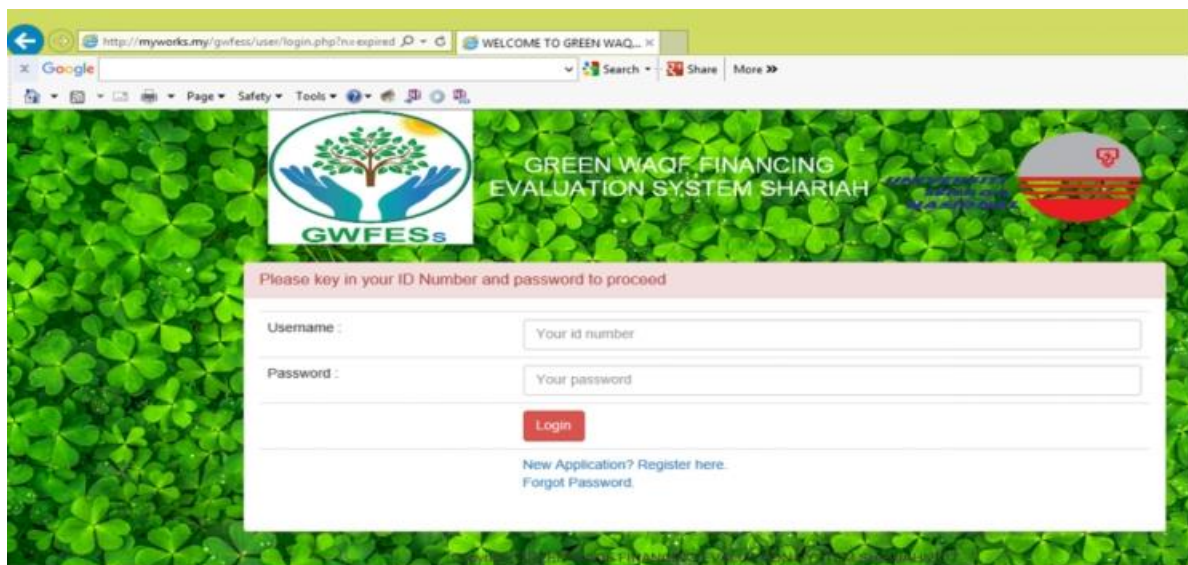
http://myworks.my/gwfess/user/login.php?n=expired
WELCOME TO GREEN WAQ...
Google
Search
Share
More »
Page ▾ Safety ▾ Tools ▾

GWFESs

GREEN WAQF FINANCING EVALUATION SYSTEM SHARIAH

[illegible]

Please key in your ID Number and password to proceed

Username : Your id number

Password : Your password

Login

New Application? Register here.
Forgot Password.

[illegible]